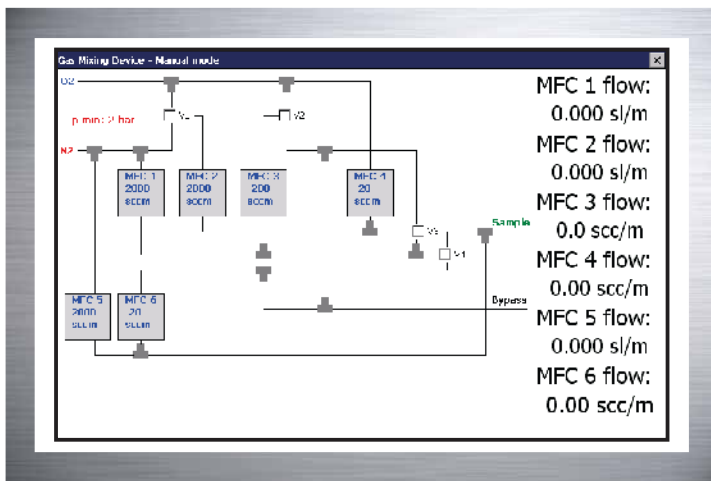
Gas Mixing Device - Manual mode

×

O2

p min: 2 bar

V1

V2

N2

MFC 1
2000
sccm

MFC 2
2000
sccm

MFC 3
200
sccm

MFC 4
20
sccm

V3

V4

Sample

MFC 5
2000
sccm

MFC 6
20
sccm

Bypass

MFC 1 flow:
0.000 sl/m
MFC 2 flow:
0.000 sl/m
MFC 3 flow:
0.0 scc/m
MFC 4 flow:
0.00 scc/m
MFC 5 flow:
0.000 sl/m
MFC 6 flow:
0.00 scc/m